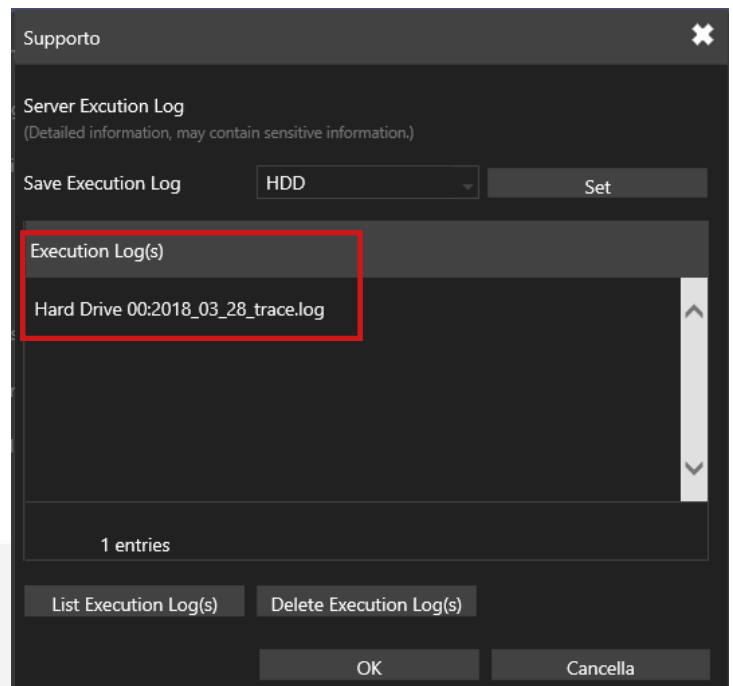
Supporto

Server Excution Log
(Detailed information, may contain sensitive information.)

Save Execution Log HDD Set

Execution Log(s)

Hard Drive 00:2018_03_28_trace.log

1 entries

List Execution Log(s) Delete Execution Log(s)

OK Cancella